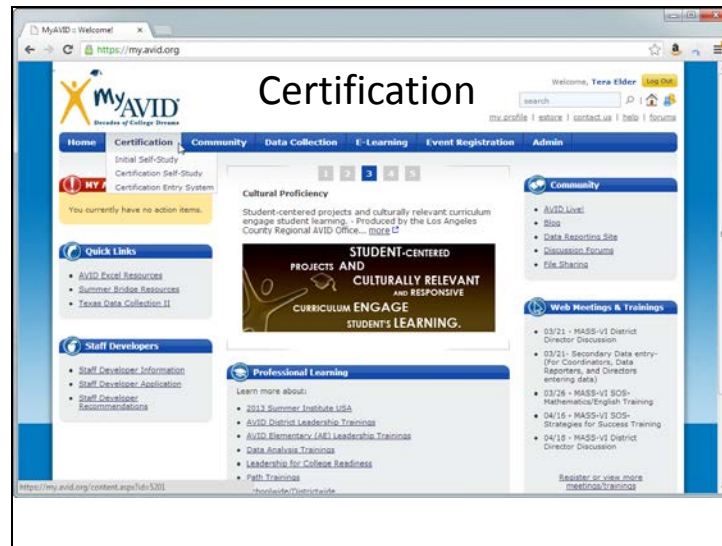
MyAVID :: Welcome! ×

https://my.avid.org

MyAVID
Decades of College Dreams

Certification

Welcome, Tera Elder Log Out

search

my profile | estore | contact us | help | forums

Home Certification Community Data Collection E-Learning Event Registration Admin

Initial Self-Study
Certification Self-Study
Certification Entry System

MY A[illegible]

You currently have no action items.

Quick Links

- AVID Excel Resources
- Summer Bridge Resources
- Texas Data Collection II

Staff Developers

- Staff Developer Information
- Staff Developer Application
- Staff Developer Recommendations

1 2 3 4 5

Cultural Proficiency

Student-centered projects and culturally relevant curriculum engage student learning. - Produced by the Los Angeles County Regional AVID Office... more

STUDENT-CENTERED PROJECTS AND CULTURALLY RELEVANT AND RESPONSIVE CURRICULUM ENGAGE STUDENT'S LEARNING.

Professional Learning

Learn more about:

- 2013 Summer Institute USA
- AVID District Leadership Trainings
- AVID Elementary (AE) Leadership Trainings
- Data Analysis Trainings
- Leadership for College Readiness
- Path Trainings
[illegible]hoolwide/Districtwide

Community

- AVID Live!
- Blog
- Data Reporting Site
- Discussion Forums
- File Sharing

Web Meetings & Trainings

- 03/21 - MASS-VI District Director Discussion
- 03/21- Secondary Data entry- (For Coordinators, Data Reporters, and Directors entering data)
- 03/26 - MASS-VI SOS-Mathematics/English Training
- 04/16 - MASS-VI SOS-Strategies for Success Training
- 04/18 - MASS-VI District Director Discussion

Register or view more meetings/trainings

https://my.avid.org/content.aspx?id=5201